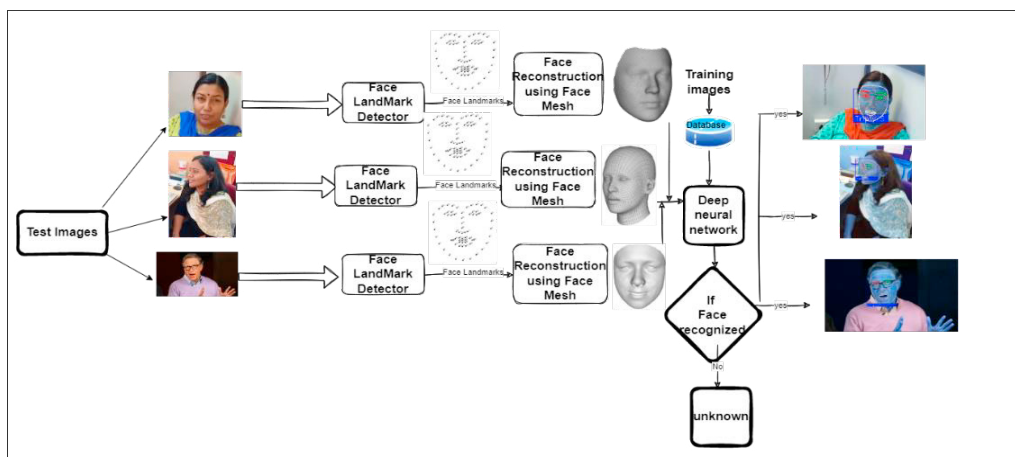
Test Images

Face LandMark Detector

Face Landmarks

Face Reconstruction using Face Mesh

Face LandMark Detector

Face Landmarks

Face Reconstruction using Face Mesh

Face LandMark Detector

Face Landmarks

Face Reconstruction using Face Mesh

Training images

Database

Deep neural network

If Face recognized

yes

yes

yes

No

unknown